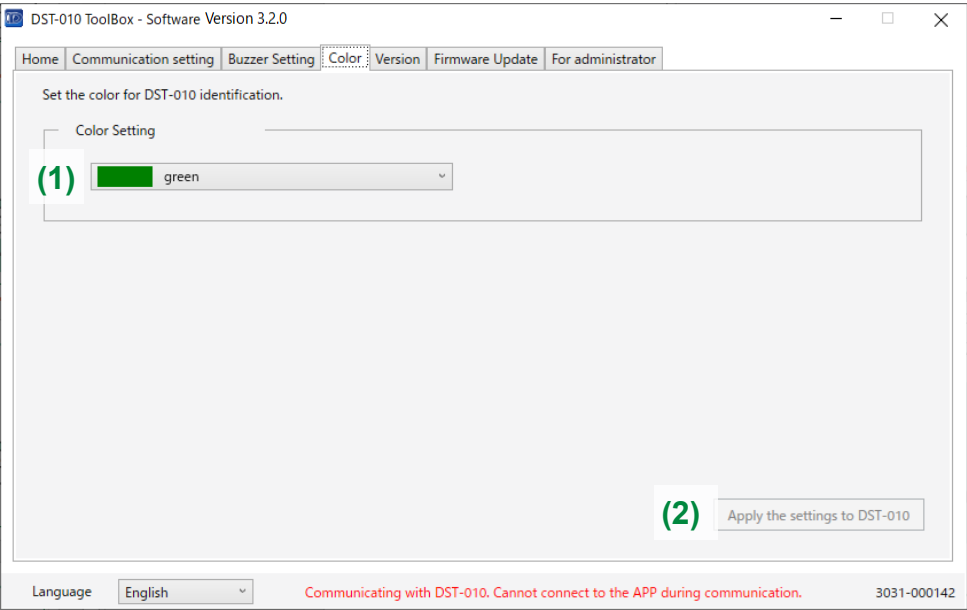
DST-010 ToolBox - Software Version 3.2.0

Home | Communication setting | Buzzer Setting | Color | Version | Firmware Update | For administrator

Set the color for DST-010 identification.

Color Setting

(1) green

(2) Apply the settings to DST-010

Language English Communicating with DST-010. Cannot connect to the APP during communication. 3031-000142